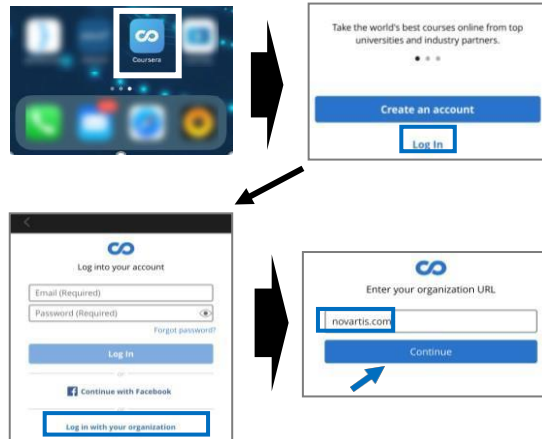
Coursera

Take the world's best courses online from top universities and industry partners.

Create an account

Log In

Log into your account

Email (Required)

Password (Required)

Forgot password?

Log In

or

Continue with Facebook

Log in with your organization

Enter your organization URL

novartis.com

Continue